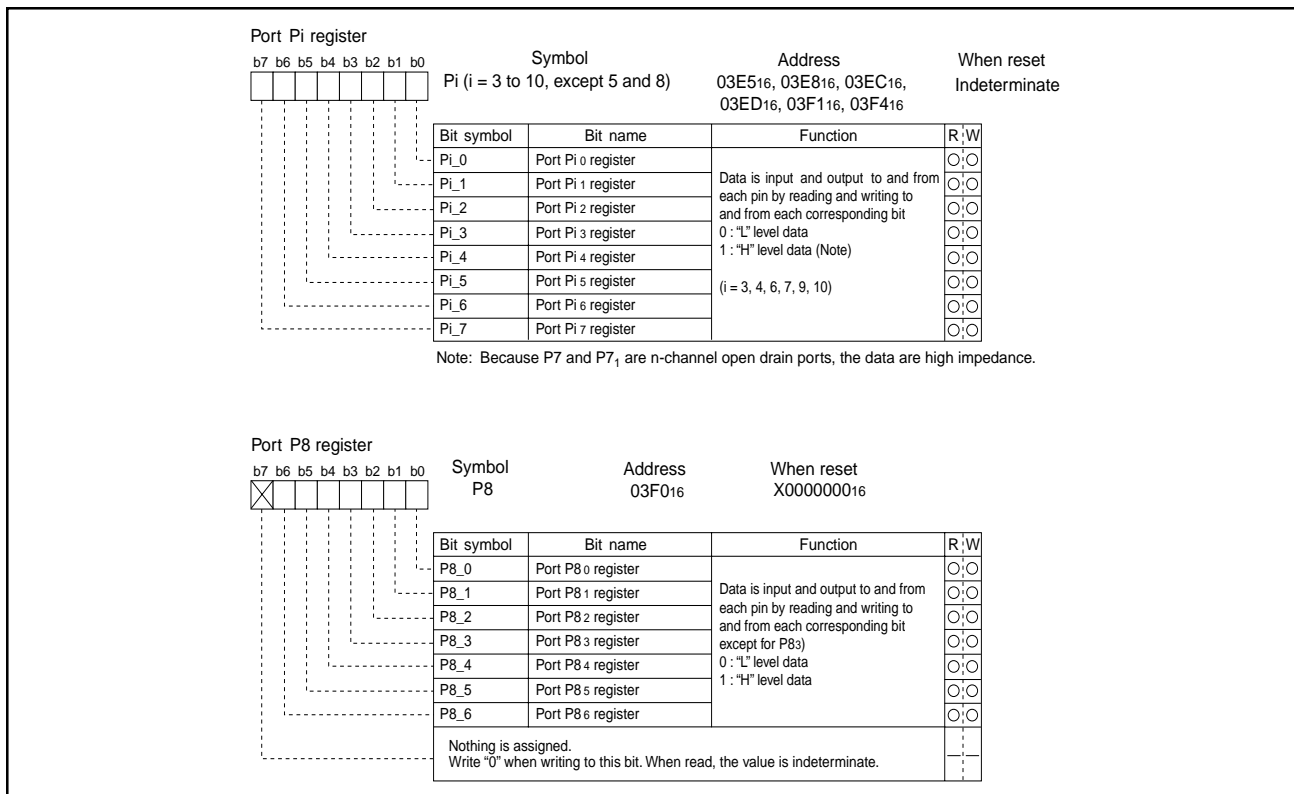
Port Pi register

b7 b6 b5 b4 b3 b2 b1 b0

Symbol
Pi (i = 3 to 10, except 5 and 8)

Address
03E5$_{16}$, 03E8$_{16}$, 03EC$_{16}$, 03ED$_{16}$, 03F1$_{16}$, 03F4$_{16}$

When reset
Indeterminate

| Bit symbol | Bit name | Function | R | W |
|---|---|---|---|---|
| Pi_0 | Port Pi$_0$ register | Data is input and output to and from each pin by reading and writing to and from each corresponding bit 0 : "L" level data 1 : "H" level data (Note) (i = 3, 4, 6, 7, 9, 10) | ○ | ○ |
| Pi_1 | Port Pi$_1$ register | | ○ | ○ |
| Pi_2 | Port Pi$_2$ register | | ○ | ○ |
| Pi_3 | Port Pi$_3$ register | | ○ | ○ |
| Pi_4 | Port Pi$_4$ register | | ○ | ○ |
| Pi_5 | Port Pi$_5$ register | | ○ | ○ |
| Pi_6 | Port Pi$_6$ register | | ○ | ○ |
| Pi_7 | Port Pi$_7$ register | | ○ | ○ |

Note: Because P7 and P7$_1$ are n-channel open drain ports, the data are high impedance.

Port P8 register

b7 b6 b5 b4 b3 b2 b1 b0

Symbol
P8

Address
03F0$_{16}$

When reset
X0000000$_{16}$

| Bit symbol | Bit name | Function | R | W |
|---|---|---|---|---|
| P8_0 | Port P8$_0$ register | Data is input and output to and from each pin by reading and writing to and from each corresponding bit except for P8$_3$) 0 : "L" level data 1 : "H" level data | ○ | ○ |
| P8_1 | Port P8$_1$ register | | ○ | ○ |
| P8_2 | Port P8$_2$ register | | ○ | ○ |
| P8_3 | Port P8$_3$ register | | ○ | ○ |
| P8_4 | Port P8$_4$ register | | ○ | ○ |
| P8_5 | Port P8$_5$ register | | ○ | ○ |
| P8_6 | Port P8$_6$ register | | ○ | ○ |
| Nothing is assigned. Write "0" when writing to this bit. When read, the value is indeterminate. | | | — | — |